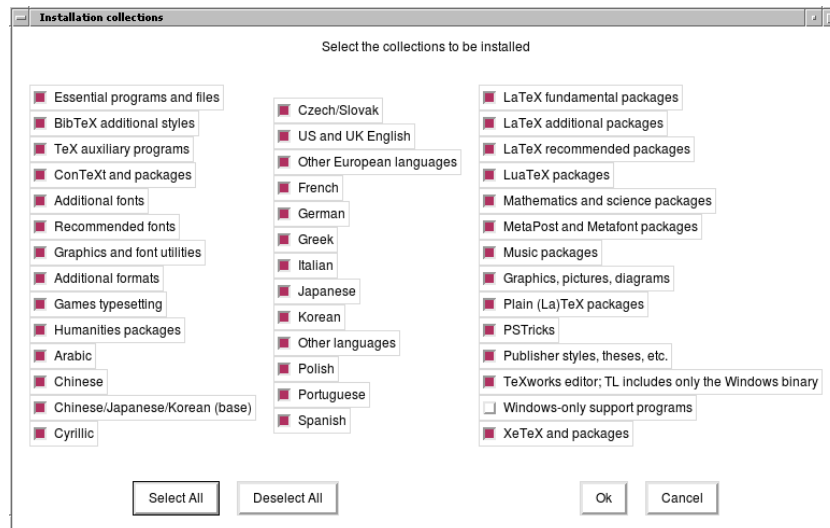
Installation collections

Select the collections to be installed

Essential programs and files
BibTeX additional styles
TeX auxiliary programs
ConTeXt and packages
Additional fonts
Recommended fonts
Graphics and font utilities
Additional formats
Games typesetting
Humanities packages
Arabic
Chinese
Chinese/Japanese/Korean (base)
Cyrillic

Czech/Slovak
US and UK English
Other European languages
French
German
Greek
Italian
Japanese
Korean
Other languages
Polish
Portuguese
Spanish

LaTeX fundamental packages
LaTeX additional packages
LaTeX recommended packages
LuaTeX packages
Mathematics and science packages
MetaPost and Metafont packages
Music packages
Graphics, pictures, diagrams
Plain (La)TeX packages
PSTricks
Publisher styles, theses, etc.
TeXworks editor; TL includes only the Windows binary
Windows-only support programs
XeTeX and packages

Select All
Deselect All
Ok
Cancel